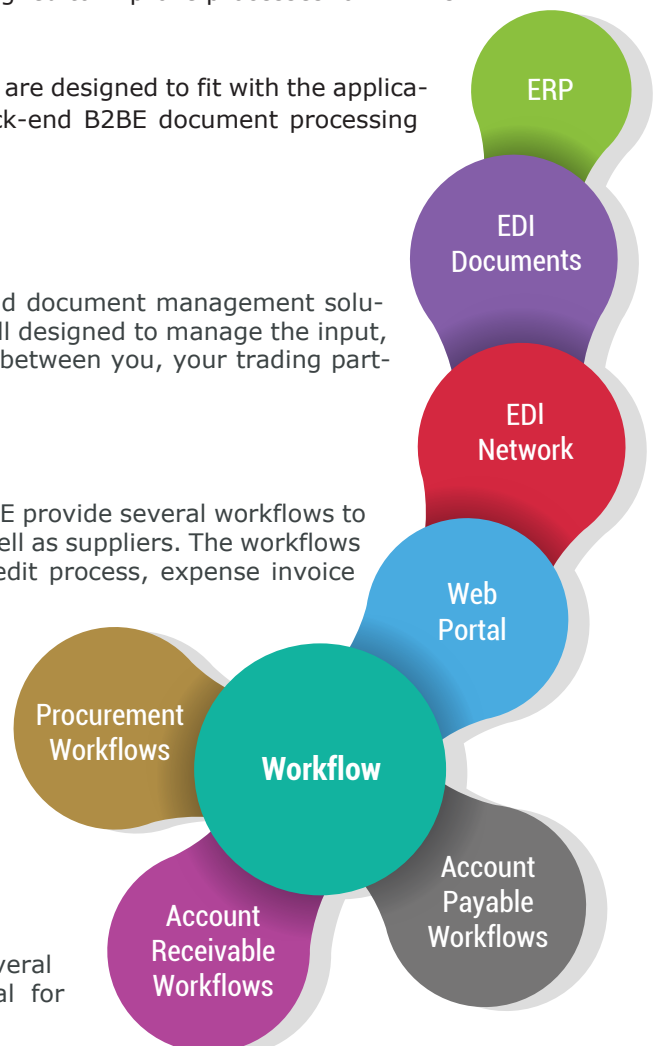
are designed to fit with the applica- ck-end B2BE document processing

d document management solu- ll designed to manage the input, between you, your trading part-

E provide several workflows to ell as suppliers. The workflows edit process, expense invoice

veral al for

ERP

EDI Documents

EDI Network

Web Portal

Procurement Workflows

Workflow

Account Payable Workflows

Account Receivable Workflows